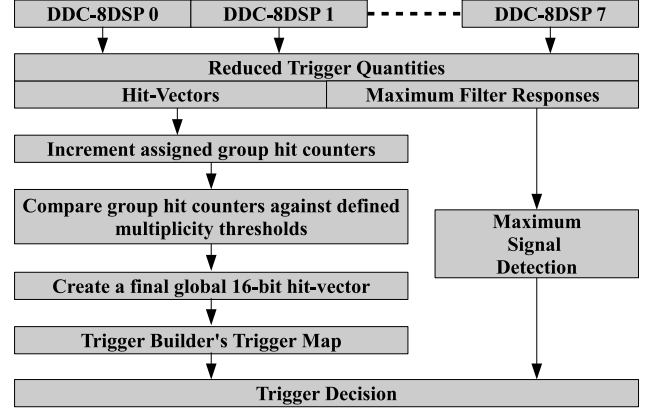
DDC-8DSP 0
DDC-8DSP 1
DDC-8DSP 7

Reduced Trigger Quantities

Hit-Vectors

Maximum Filter Responses

Increment assigned group hit counters

Compare group hit counters against defined multiplicity thresholds

Maximum Signal Detection

Create a final global 16-bit hit-vector

Trigger Builder's Trigger Map

Trigger Decision